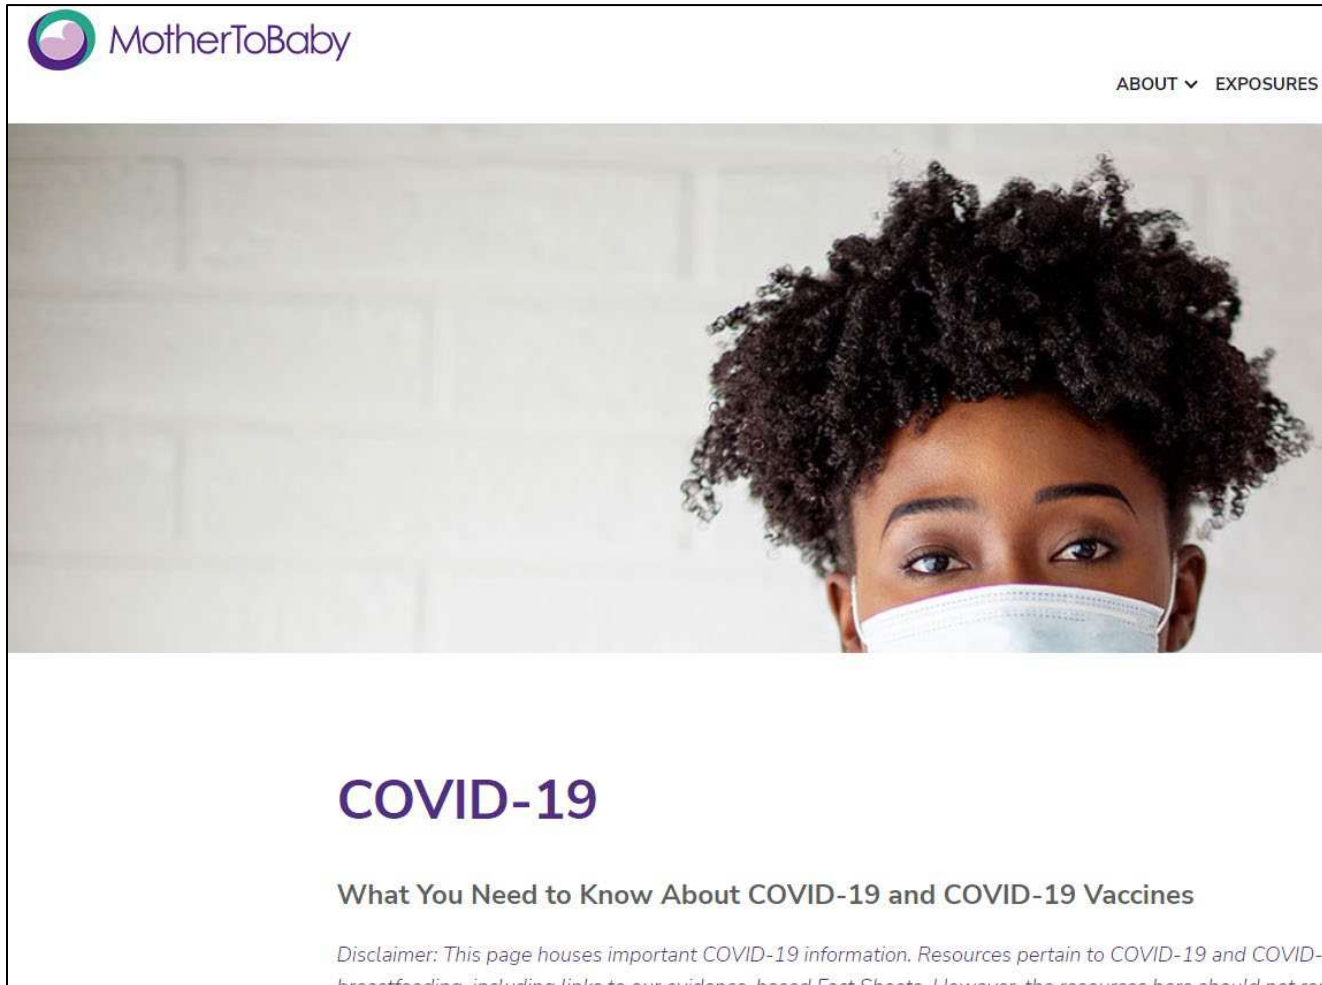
MotherToBaby

ABOUT EXPOSURES

COVID-19

What You Need to Know About COVID-19 and COVID-19 Vaccines

Disclaimer: This page houses important COVID-19 information. Resources pertain to COVID-19 and COVID- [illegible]